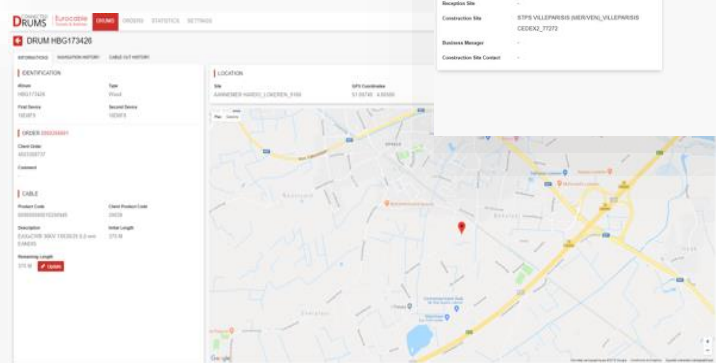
CONNECTED DRUMS Eurocable DRUMS ORDERS STATISTICS SETTINGS

DRUM HBG173426

INFORMATIONS NAVIGATION HISTORY CABLE CUT HISTORY

IDENTIFICATION

Altrum
HBG173426

Type
Wood

First Device
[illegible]

Second Device
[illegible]

ORDER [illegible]

Client Order
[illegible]

Comment

CABLE

Product Code
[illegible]

Client Product Code
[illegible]

Description
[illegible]

Initial Length
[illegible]

Remaining Length
375 M

Update

LOCATION

Site
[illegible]

GPS Coordinates
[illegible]

Map Satellite

Google

Reception Site
-

Construction Site
STPS VILLEPARISIS (MERVEN)_VILLEPARISIS CEDEX2_77272

Business Manager
-

Construction Site Contact
-